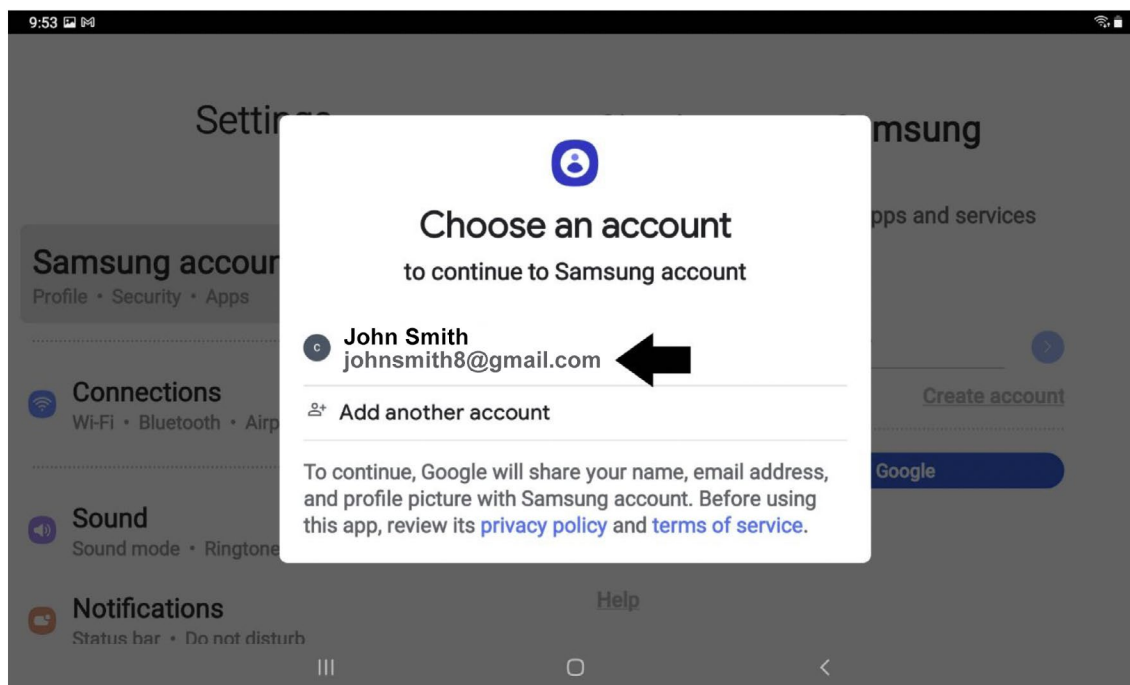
9:53

Settin

Samsung accour
Profile • Security • Apps

Connections
Wi-Fi • Bluetooth • Airp

Sound
Sound mode • Ringtone

Notifications
Status bar • Do not disturb

msung

pps and services

Create account

Google

Help

Choose an account
to continue to Samsung account

C
John Smith
johnsmith8@gmail.com

Add another account

To continue, Google will share your name, email address, and profile picture with Samsung account. Before using this app, review its privacy policy and terms of service.